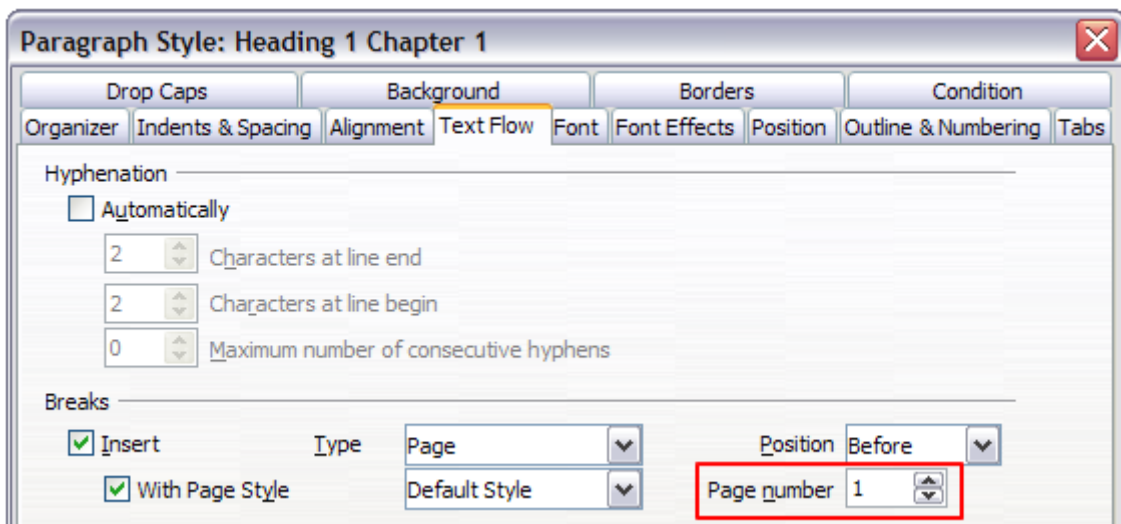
Paragraph Style: Heading 1 Chapter 1

Drop Caps | Background | Borders | Condition

Organizer | Indents & Spacing | Alignment | Text Flow | Font | Font Effects | Position | Outline & Numbering | Tabs

Hyphenation

Automatically

2 Characters at line end

2 Characters at line begin

0 Maximum number of consecutive hyphens

Breaks

Insert Type Page Position Before

With Page Style Default Style Page number 1